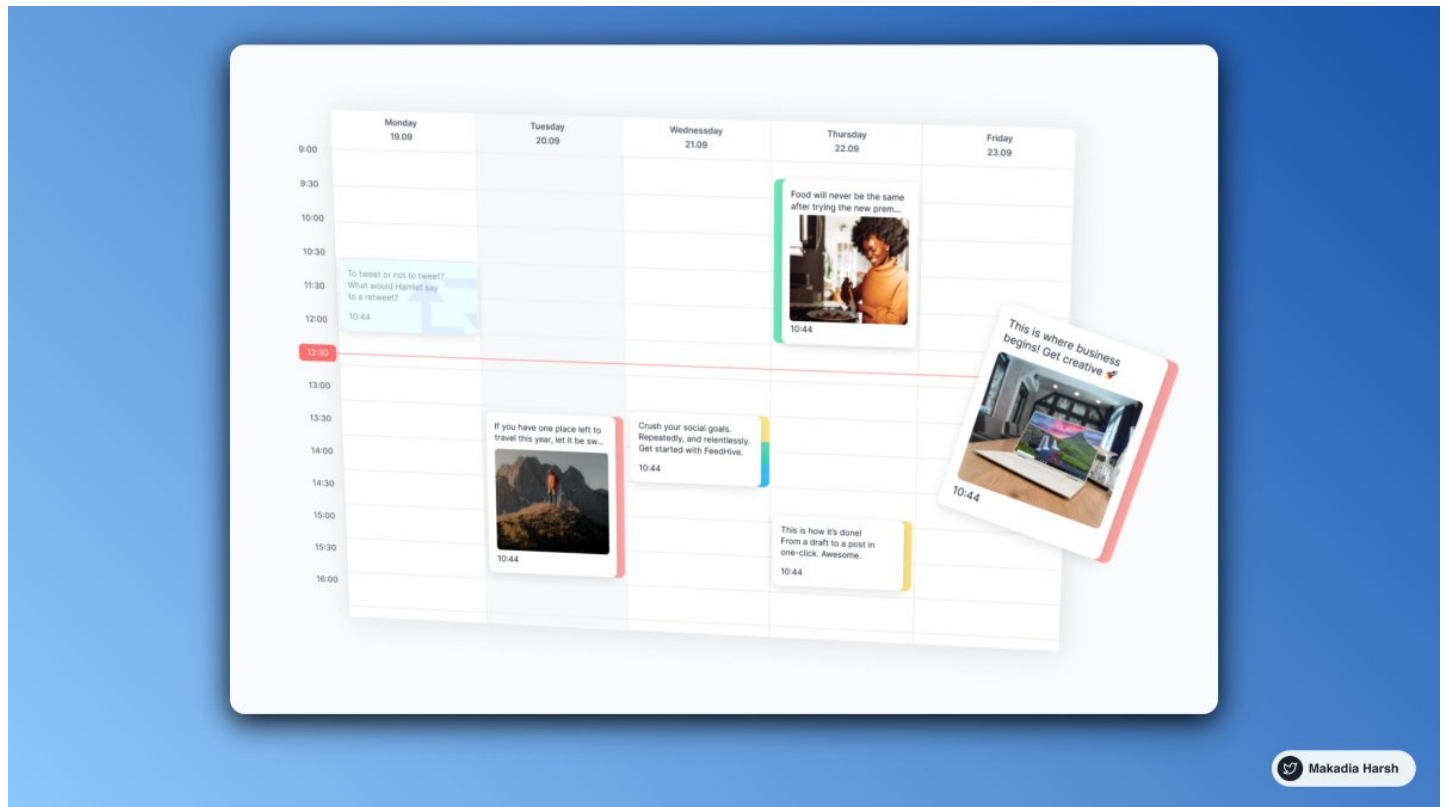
| | Monday 19.09 | Tuesday 20.09 | Wednessday 21.09 | Thursday 22.09 | Friday 23.09 |
|---|---|---|---|---|---|
| 9:00 | | | | | |
| 9:30 | | | | Food will never be the same after trying the new prem... 10:44 | |
| 10:00 | | | | | |
| 10:30 | | | | | |
| 11:30 | To tweet or not to tweet? What would Hamlet say to a retweet? 10:44 | | | | |
| 12:00 | | | | | |
| 12:30 | | | | | |
| 13:00 | | | | | |
| 13:30 | | If you have one place left to travel this year, let it be sw... 10:44 | Crush your social goals. Repeatedly, and relentlessly. Get started with FeedHive. 10:44 | | |
| 14:00 | | | | | |
| 14:30 | | | | | |
| 15:00 | | | | This is how it's done! From a draft to a post in one-click. Awesome. 10:44 | |
| 15:30 | | | | | |
| 16:00 | | | | | |

This is where business begins! Get creative 🚀
10:44

Makadia Harsh